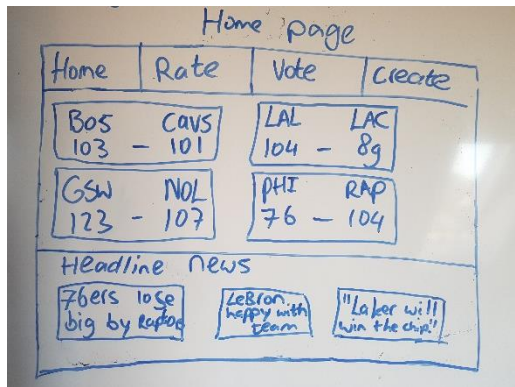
Home page

| Home | Rate | Vote | Create |
|---|---|---|---|

BOS CAVS
103 - 101

LAL LAC
104 - 89

GSW NOL
123 - 107

PHI RAP
76 - 104

Headline news

76ers lose big by raptor

LeBron happy with team

"Laker will win the chip!"